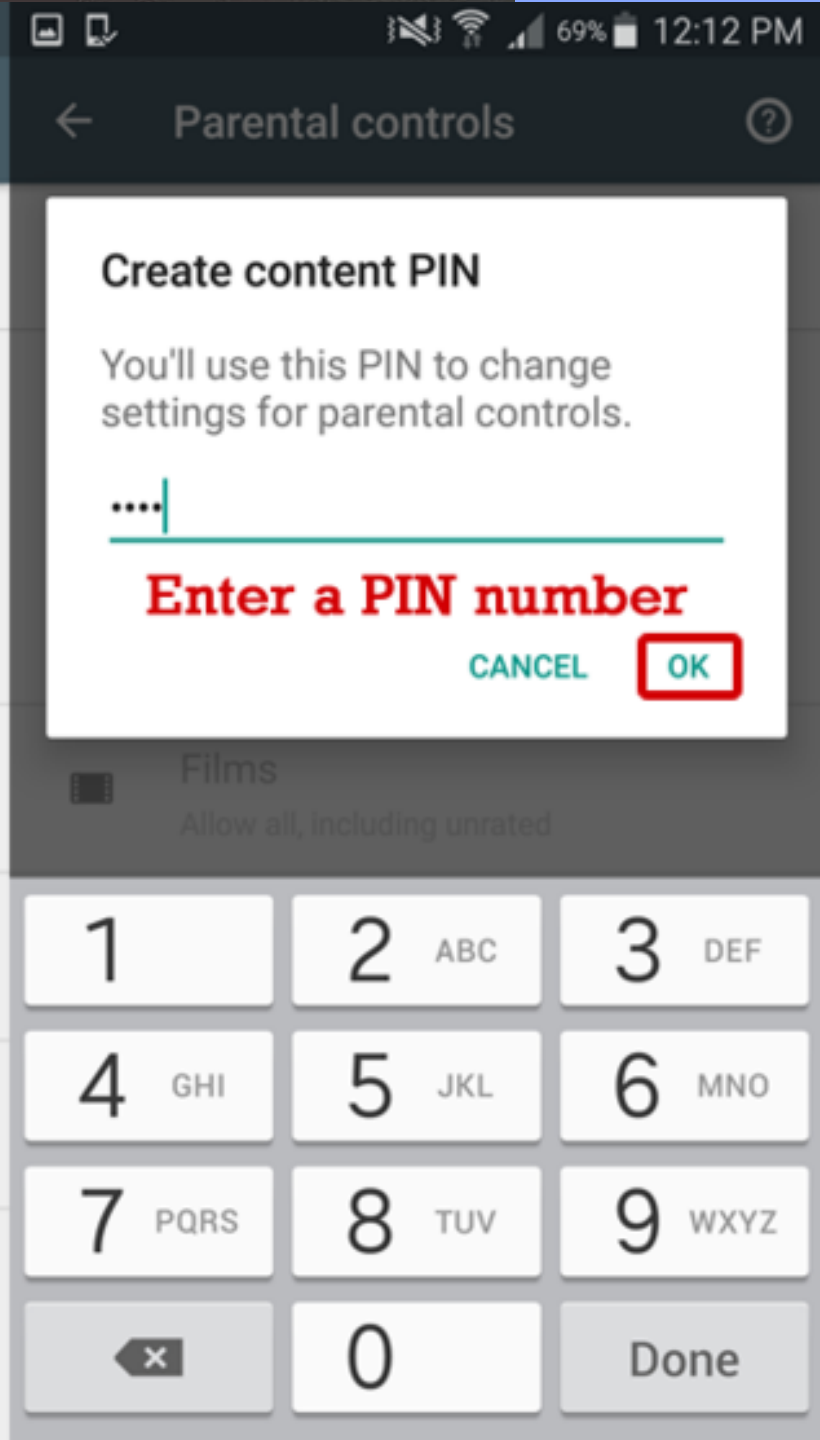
69% 12:12 PM

Parental controls

Create content PIN

You'll use this PIN to change settings for parental controls.

••••

Enter a PIN number

CANCEL OK

Films

Allow all, including unrated

1
2 ABC
3 DEF
4 GHI
5 JKL
6 MNO
7 PQRS
8 TUV
9 WXYZ
0
Done